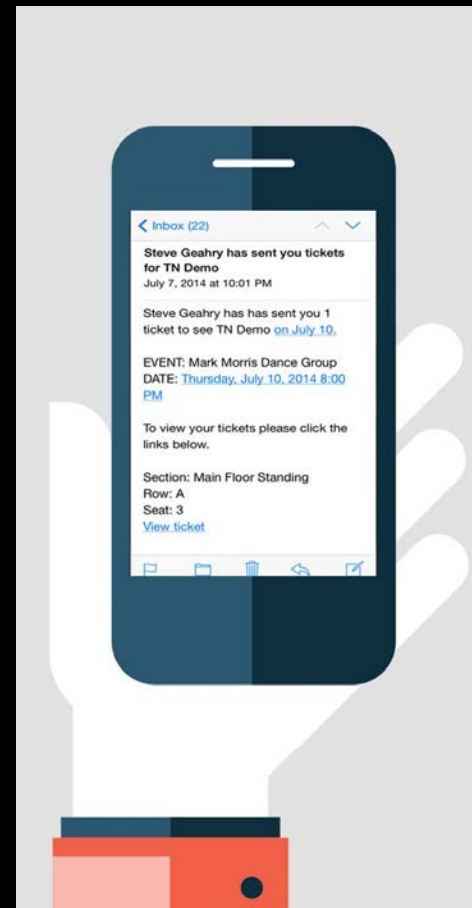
< Inbox (22)

Steve Geahry has sent you tickets for TN Demo
July 7, 2014 at 10:01 PM

Steve Geahry has has sent you 1 ticket to see TN Demo on July 10.

EVENT: Mark Morris Dance Group
DATE: Thursday, July 10, 2014 8:00 PM

To view your tickets please click the links below.

Section: Main Floor Standing
Row: A
Seat: 3
View ticket